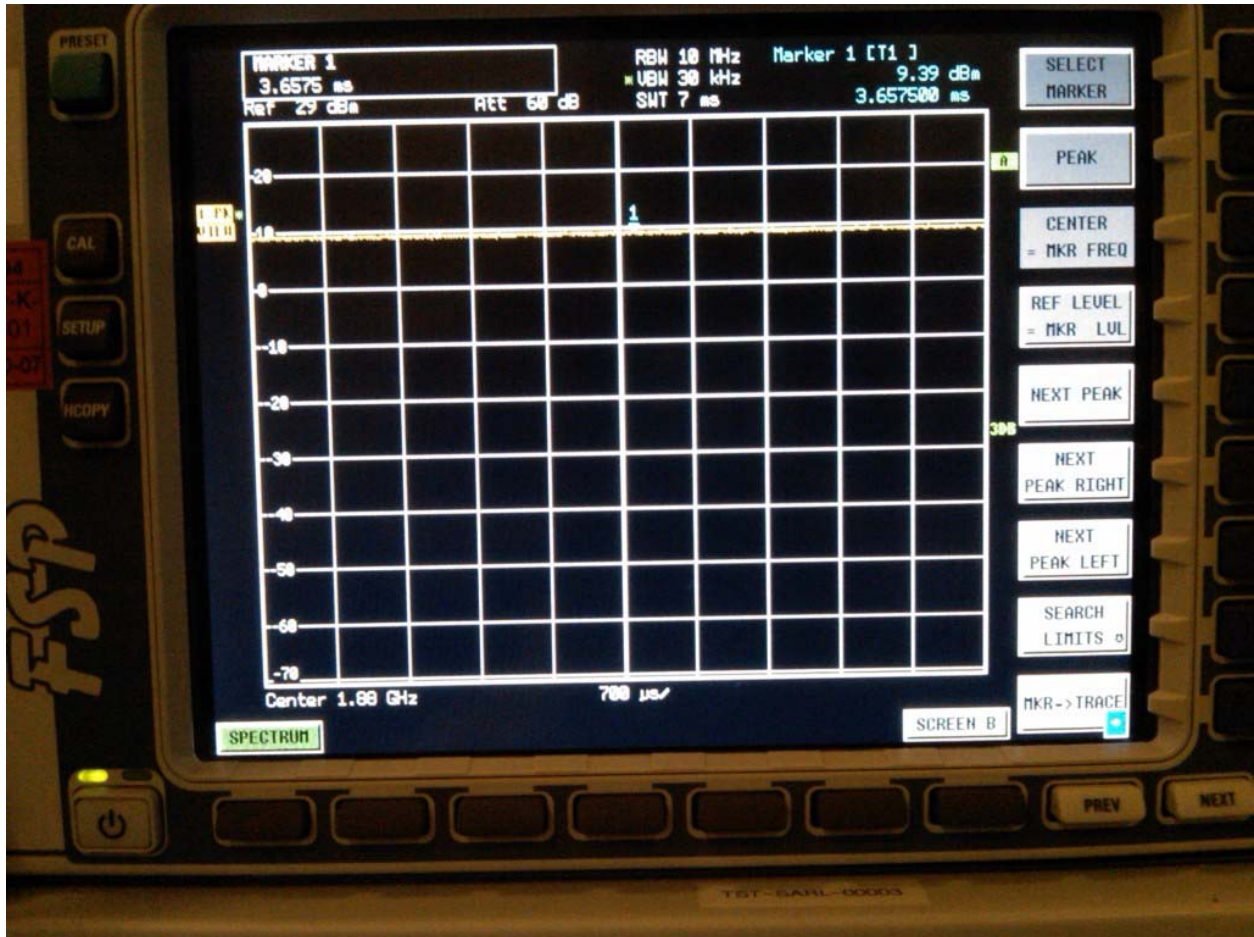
PRESET

MARKER 1
3.6575 ms
Ref 29 dBm

Att 60 dB

RBW 10 MHz
VBW 30 kHz
SWT 7 ms

Marker 1 [T1 ]
9.39 dBm
3.657500 ms

SELECT MARKER

PEAK

CENTER = MKR FREQ

REF LEVEL = MKR LVL

NEXT PEAK

NEXT PEAK RIGHT

NEXT PEAK LEFT

SEARCH LIMITS

MKR->TRACE

A

3DB

1

20
10
0
-10
-20
-30
-40
-50
-60
-70

Center 1.88 GHz

700 µs/

SPECTRUM

SCREEN B

CAL

SETUP

HCOPY

FSP

PREV

NEXT

TST-SARL-00003